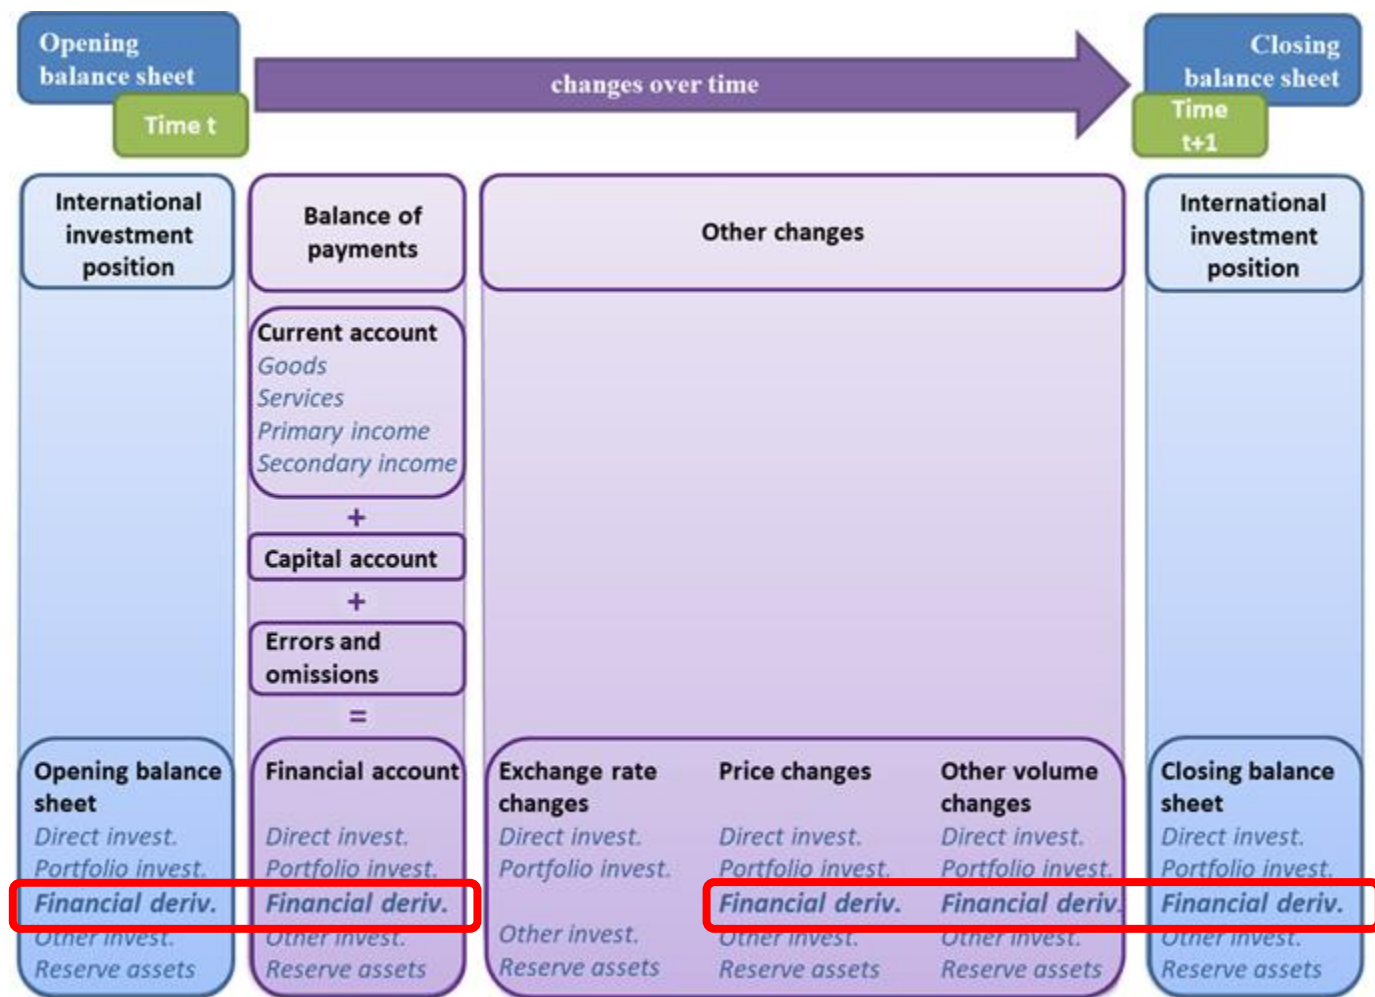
Opening balance sheet

Time t

changes over time

Closing balance sheet

Time t+1

International investment position

Balance of payments

Current account
Goods
Services
Primary income
Secondary income

+

Capital account

+

Errors and omissions

=

Financial account
Direct invest.
Portfolio invest.
Financial deriv.
Other invest.
Reserve assets

Other changes

Exchange rate changes
Direct invest.
Portfolio invest.
Other invest.
Reserve assets

Price changes
Direct invest.
Portfolio invest.
Financial deriv.
Other invest.
Reserve assets

Other volume changes
Direct invest.
Portfolio invest.
Financial deriv.
Other invest.
Reserve assets

Opening balance sheet
Direct invest.
Portfolio invest.
Financial deriv.
Other invest.
Reserve assets

International investment position

Closing balance sheet
Direct invest.
Portfolio invest.
Financial deriv.
Other invest.
Reserve assets